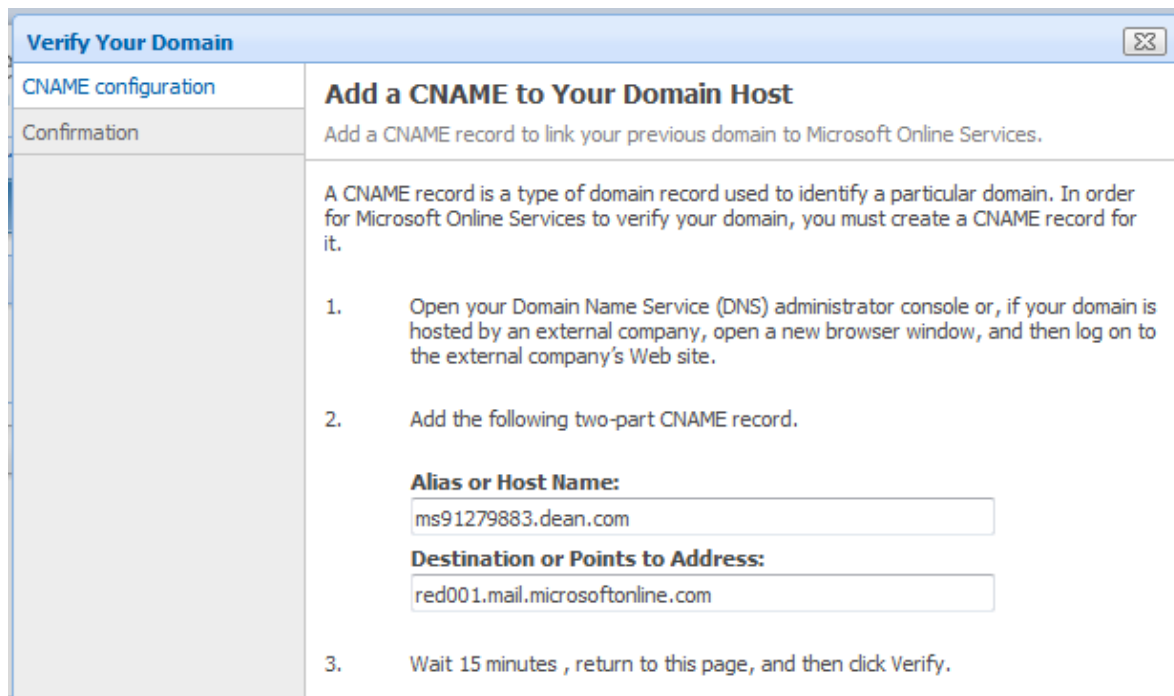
Verify Your Domain

CNAME configuration

Confirmation

Add a CNAME to Your Domain Host

Add a CNAME record to link your previous domain to Microsoft Online Services.

A CNAME record is a type of domain record used to identify a particular domain. In order for Microsoft Online Services to verify your domain, you must create a CNAME record for it.

1. Open your Domain Name Service (DNS) administrator console or, if your domain is hosted by an external company, open a new browser window, and then log on to the external company's Web site.

2. Add the following two-part CNAME record.

Alias or Host Name:

ms91279883.dean.com

Destination or Points to Address:

red001.mail.microsoftonline.com

3. Wait 15 minutes , return to this page, and then click Verify.